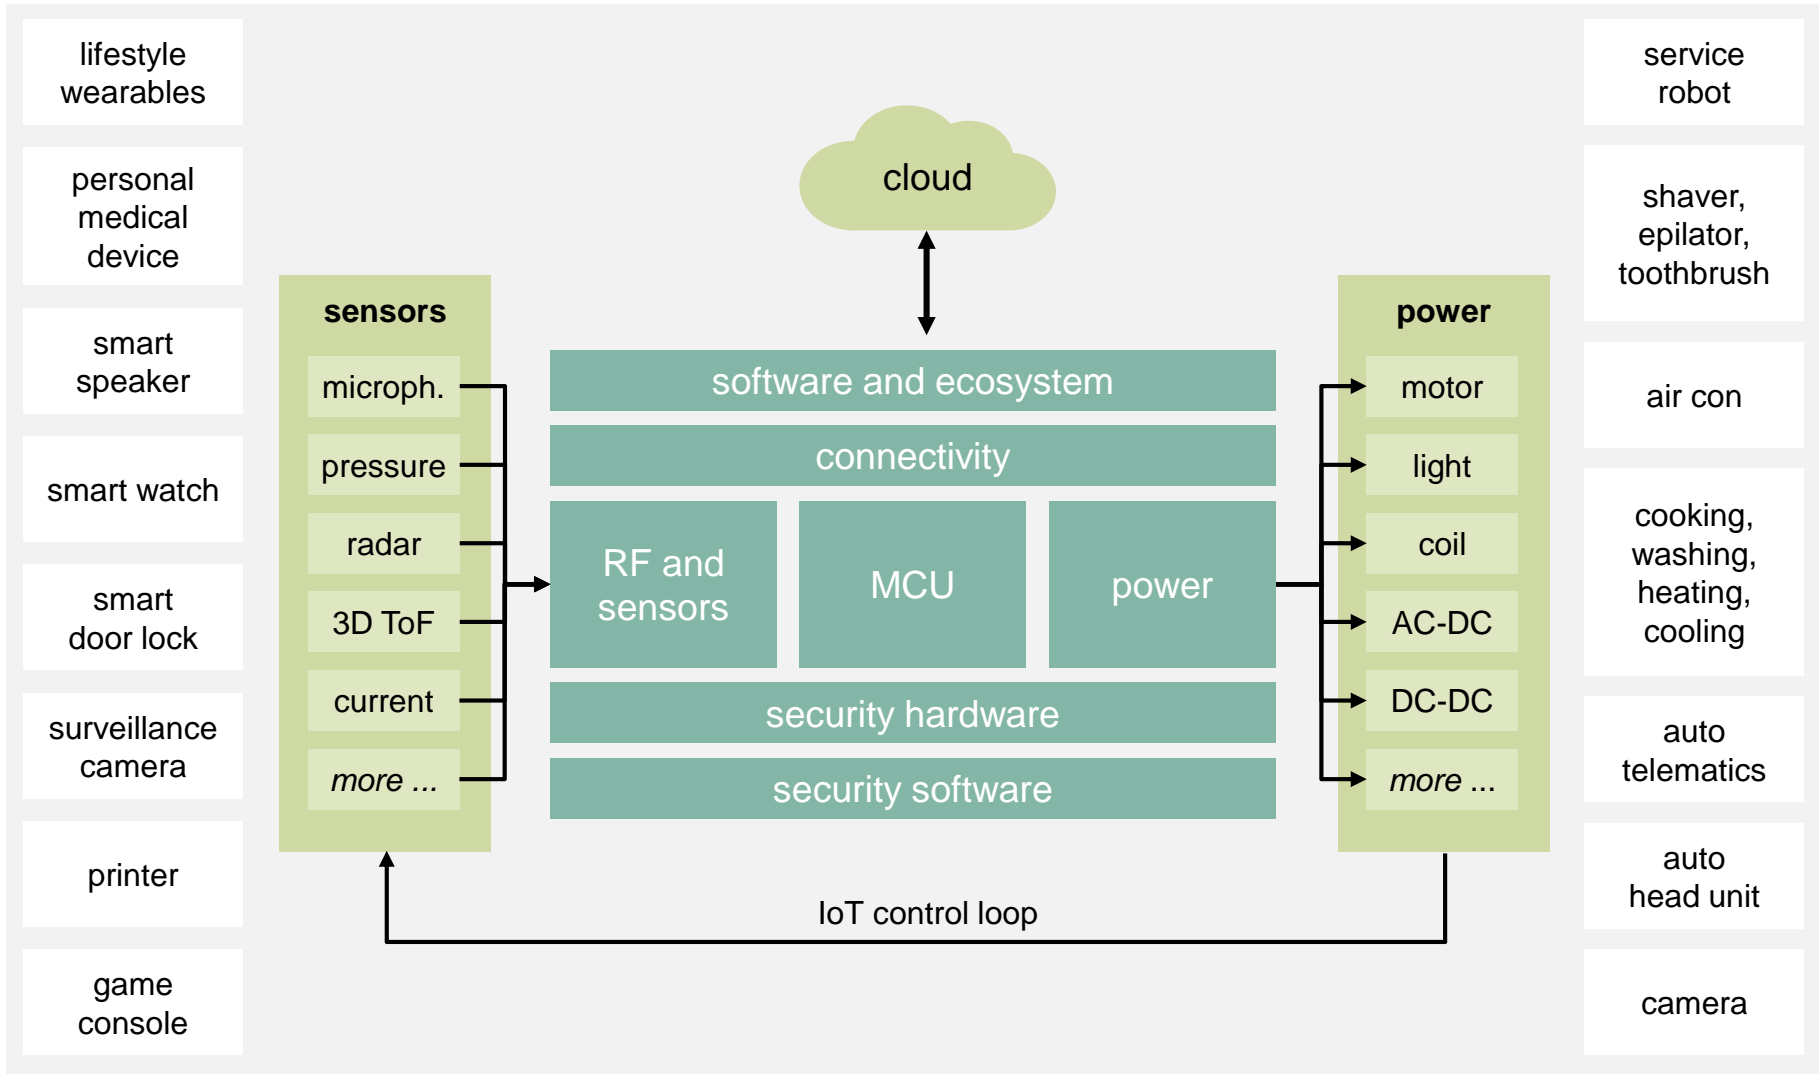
lifestyle wearables

personal medical device

smart speaker

smart watch

smart door lock

surveillance camera

printer

game console

cloud

sensors

microph.

pressure

radar

3D ToF

current

more ...

software and ecosystem

connectivity

RF and sensors

MCU

power

security hardware

security software

power

motor

light

coil

AC-DC

DC-DC

more ...

IoT control loop

service robot

shaver, epilator, toothbrush

air con

cooking, washing, heating, cooling

auto telematics

auto head unit

camera